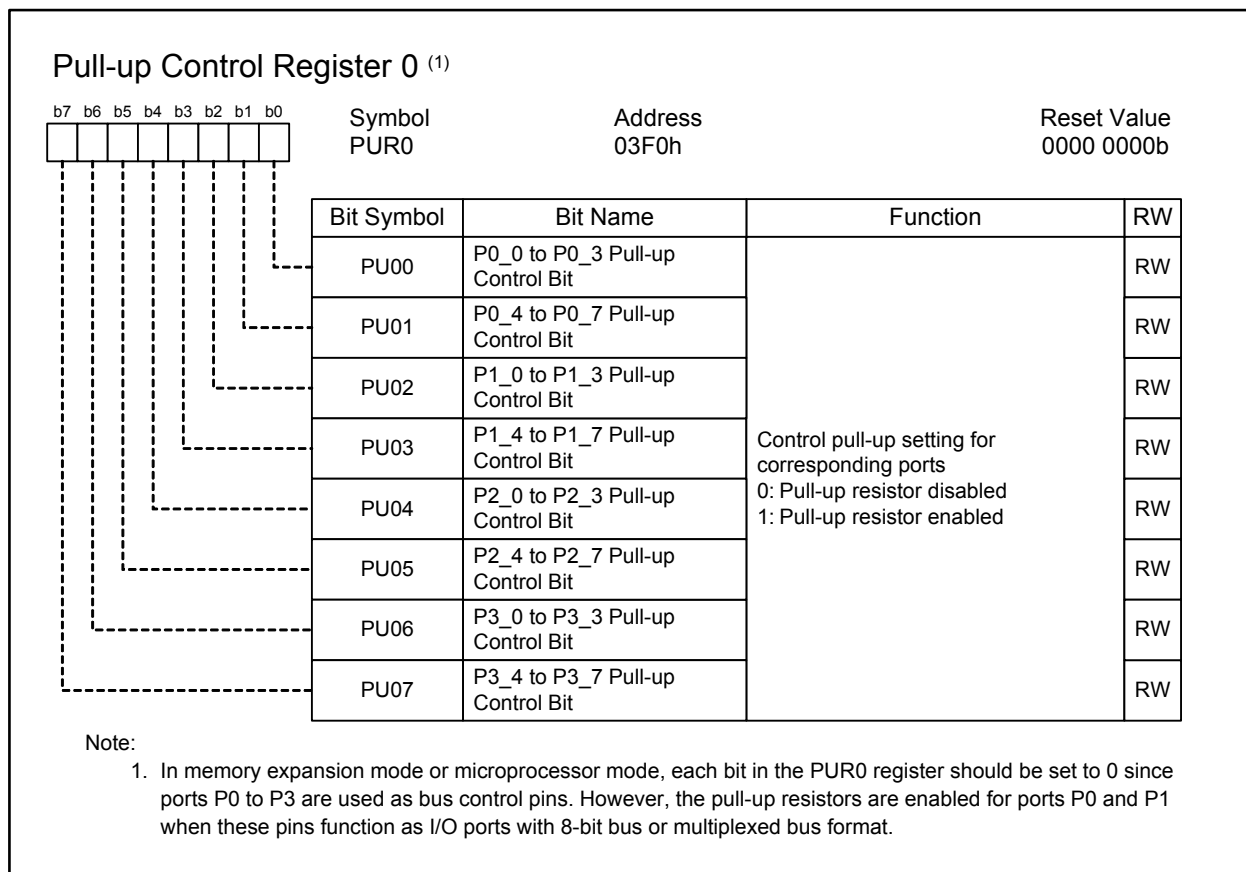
Pull-up Control Register 0 $^{(1)}$

b7 b6 b5 b4 b3 b2 b1 b0

Symbol
PUR0

Address
03F0h

Reset Value
0000 0000b

| Bit Symbol | Bit Name | Function | RW |
|---|---|---|---|
| PU00 | P0_0 to P0_3 Pull-up Control Bit | Control pull-up setting for corresponding ports 0: Pull-up resistor disabled 1: Pull-up resistor enabled | RW |
| PU01 | P0_4 to P0_7 Pull-up Control Bit | | RW |
| PU02 | P1_0 to P1_3 Pull-up Control Bit | | RW |
| PU03 | P1_4 to P1_7 Pull-up Control Bit | | RW |
| PU04 | P2_0 to P2_3 Pull-up Control Bit | | RW |
| PU05 | P2_4 to P2_7 Pull-up Control Bit | | RW |
| PU06 | P3_0 to P3_3 Pull-up Control Bit | | RW |
| PU07 | P3_4 to P3_7 Pull-up Control Bit | | RW |

Note:
1. In memory expansion mode or microprocessor mode, each bit in the PUR0 register should be set to 0 since ports P0 to P3 are used as bus control pins. However, the pull-up resistors are enabled for ports P0 and P1 when these pins function as I/O ports with 8-bit bus or multiplexed bus format.